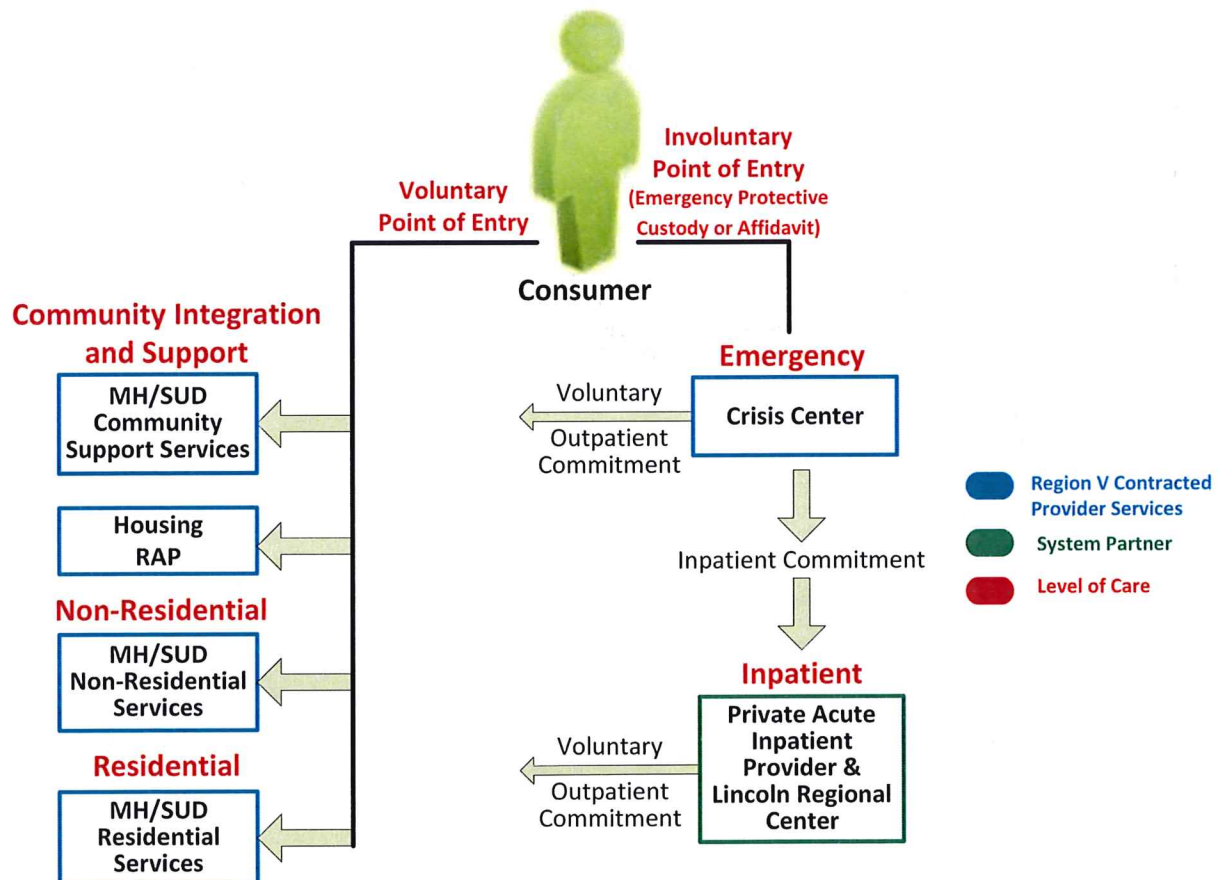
Consumer

Voluntary Point of Entry

Involuntary Point of Entry (Emergency Protective Custody or Affidavit)

Community Integration and Support

MH/SUD Community Support Services

Housing RAP

Non-Residential

MH/SUD Non-Residential Services

Residential

MH/SUD Residential Services

Emergency

Crisis Center

Voluntary

Outpatient Commitment

Inpatient Commitment

Inpatient

Private Acute Inpatient Provider & Lincoln Regional Center

Voluntary

Outpatient Commitment

Region V Contracted Provider Services

System Partner

Level of Care